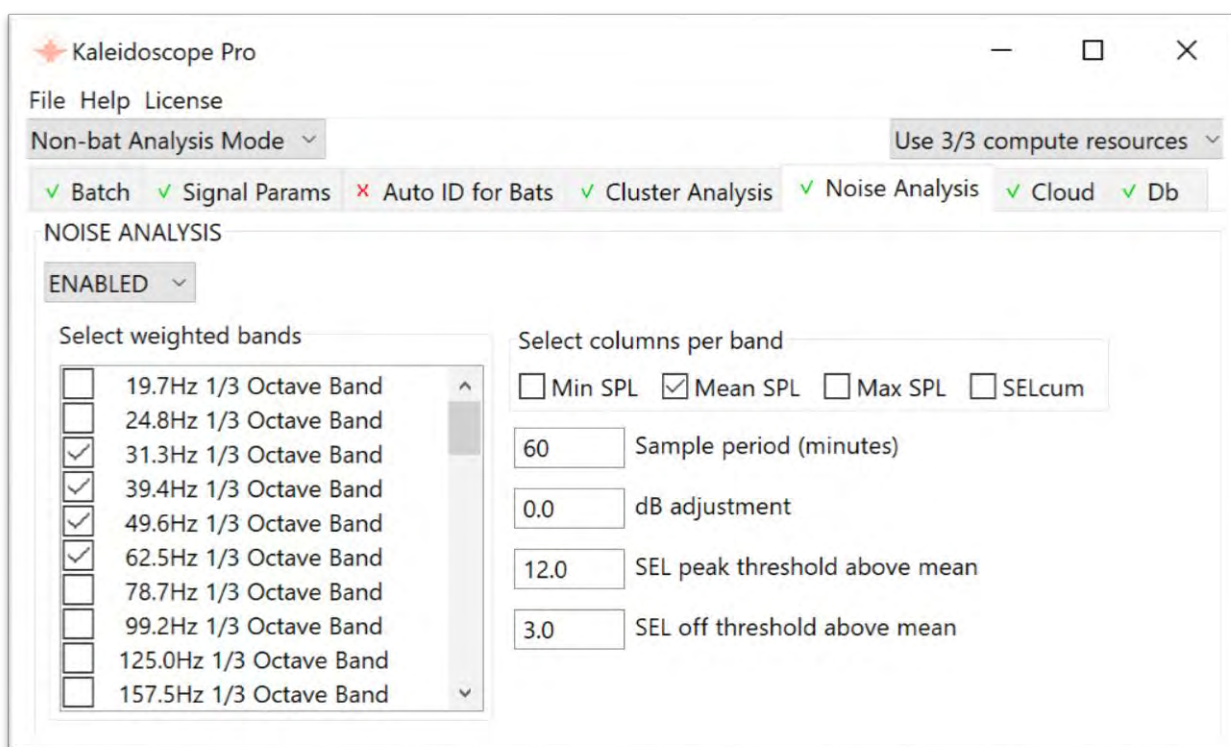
Kaleidoscope Pro

File Help License

Non-bat Analysis Mode

Use 3/3 compute resources

✓ Batch ✓ Signal Params ✗ Auto ID for Bats ✓ Cluster Analysis ✓ Noise Analysis ✓ Cloud ✓ Db

NOISE ANALYSIS

ENABLED

Select weighted bands

19.7Hz 1/3 Octave Band
24.8Hz 1/3 Octave Band
31.3Hz 1/3 Octave Band
39.4Hz 1/3 Octave Band
49.6Hz 1/3 Octave Band
62.5Hz 1/3 Octave Band
78.7Hz 1/3 Octave Band
99.2Hz 1/3 Octave Band
125.0Hz 1/3 Octave Band
157.5Hz 1/3 Octave Band

Select columns per band

Min SPL Mean SPL Max SPL SELcum

60 Sample period (minutes)

0.0 dB adjustment

12.0 SEL peak threshold above mean

3.0 SEL off threshold above mean